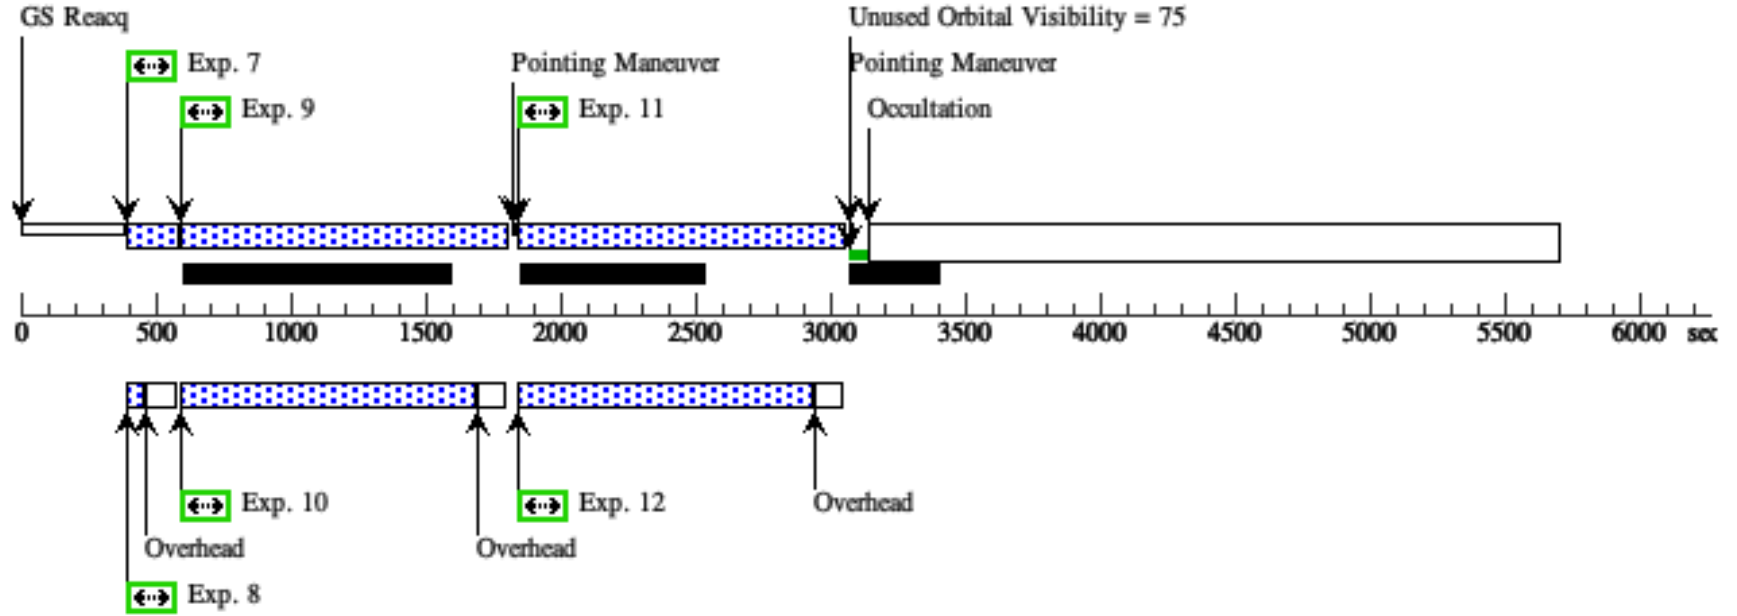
GS Reacq

Exp. 7

Exp. 9

Pointing Maneuver

Exp. 11

Unused Orbital Visibility = 75

Pointing Maneuver

Occultation

0 500 1000 1500 2000 2500 3000 3500 4000 4500 5000 5500 6000 sec

Exp. 10

Overhead

Overhead

Exp. 12

Overhead

Exp. 8